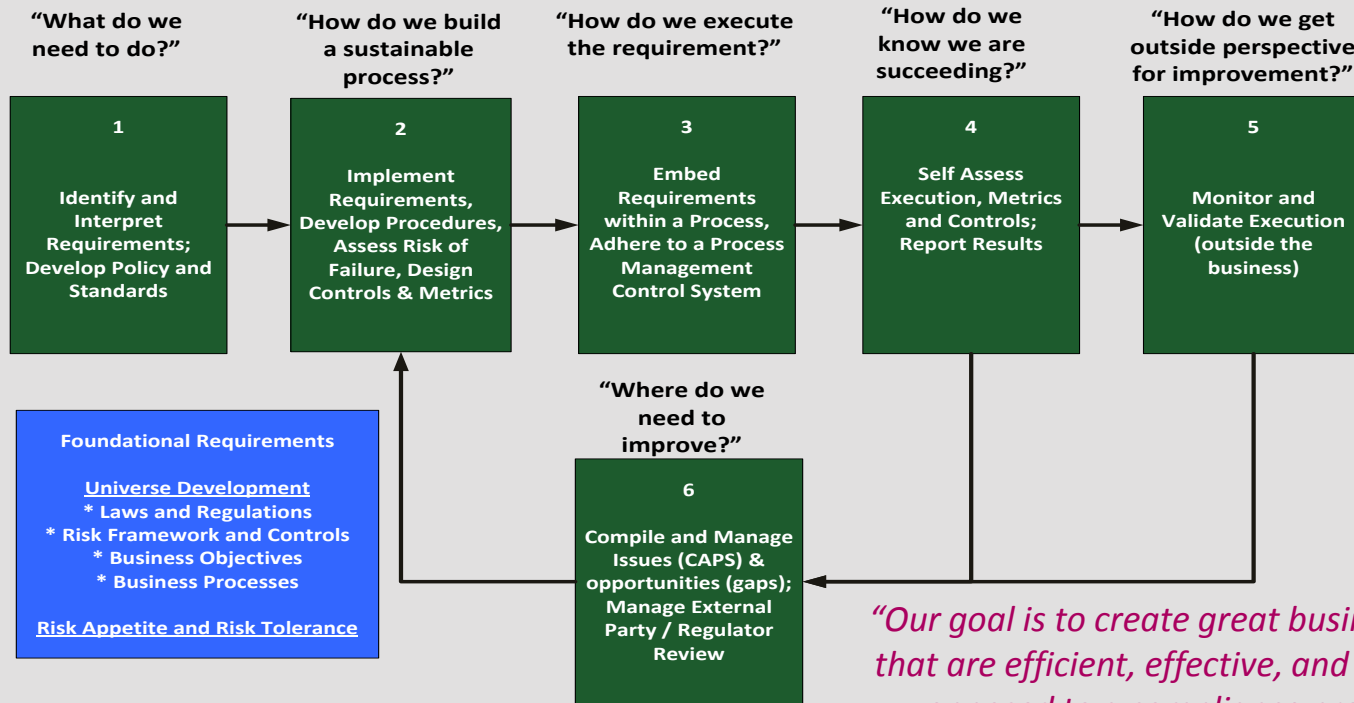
“What do we need to do?”

1

Identify and Interpret Requirements; Develop Policy and Standards

“How do we build a sustainable process?”

2

Implement Requirements, Develop Procedures, Assess Risk of Failure, Design Controls & Metrics

“How do we execute the requirement?”

3

Embed Requirements within a Process, Adhere to a Process Management Control System

“How do we know we are succeeding?”

4

Self Assess Execution, Metrics and Controls; Report Results

“How do we get outside perspective for improvement?”

5

Monitor and Validate Execution (outside the business)

Foundational Requirements

Universe Development
* Laws and Regulations
* Risk Framework and Controls
* Business Objectives
* Business Processes

Risk Appetite and Risk Tolerance

“Where do we need to improve?”

6

Compile and Manage Issues (CAPS) & opportunities (gaps); Manage External Party / Regulator Review

“Our goal is to create great busi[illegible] that are efficient, effective, and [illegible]